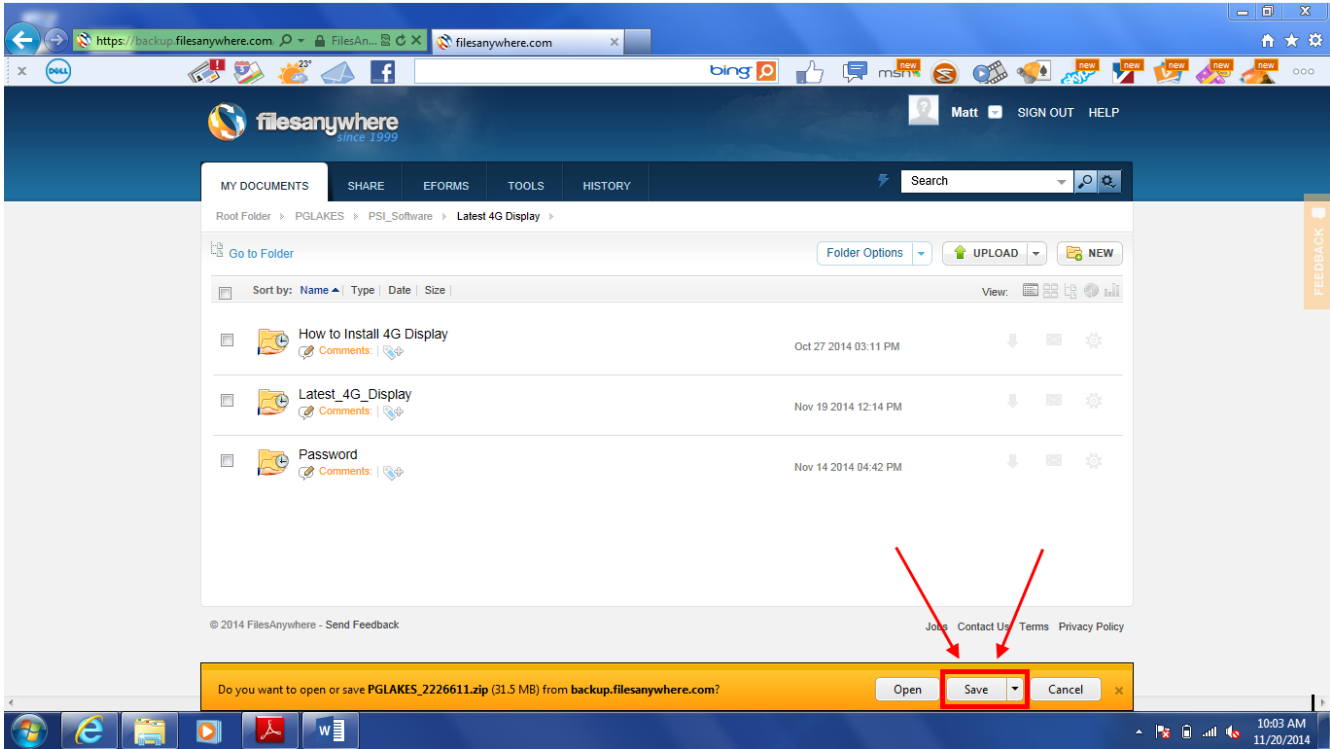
https://backup.filesanywhere.com
FilesAn...
filesanywhere.com

DELL
23°
bing
msn new
new
new
new
new
new

filesanywhere since 1999

Matt SIGN OUT HELP

MY DOCUMENTS SHARE EFORMS TOOLS HISTORY

Search

Root Folder PGLAKES PSI_Software Latest 4G Display

Go to Folder

Folder Options UPLOAD NEW

Sort by: Name | Type | Date | Size |

View:

FEEDBACK

How to Install 4G Display
Comments: | Oct 27 2014 03:11 PM

Latest_4G_Display
Comments: | Nov 19 2014 12:14 PM

Password
Comments: | Nov 14 2014 04:42 PM

© 2014 FilesAnywhere - Send Feedback

Jobs Contact Us Terms Privacy Policy

Do you want to open or save PGLAKES_2226611.zip (31.5 MB) from backup.filesanywhere.com?

Open Save Cancel

10:03 AM
11/20/2014